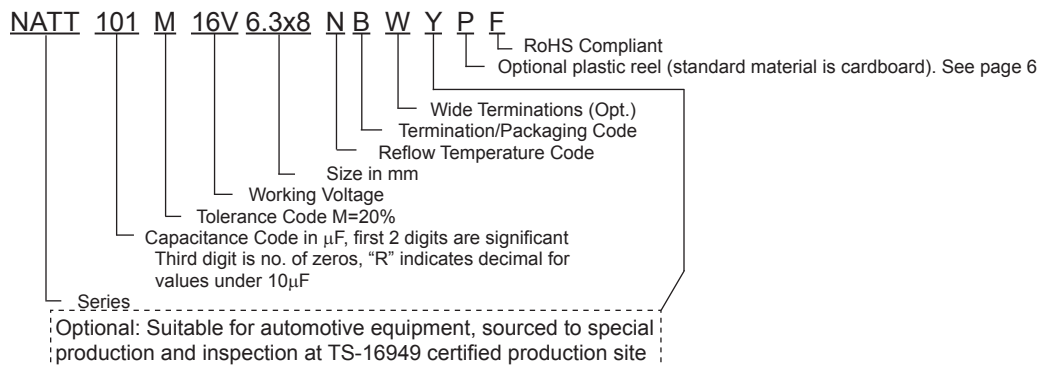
NATT 101 M 16V 6.3x8 N B W Y P F

RoHS Compliant

Optional plastic reel (standard material is cardboard). See page 6

Wide Terminations (Opt.)

Termination/Packaging Code

Reflow Temperature Code

Size in mm

Working Voltage

Tolerance Code M=20%

Capacitance Code in $\mu$F, first 2 digits are significant Third digit is no. of zeros, "R" indicates decimal for values under 10$\mu$F

Series

Optional: Suitable for automotive equipment, sourced to special production and inspection at TS-16949 certified production site